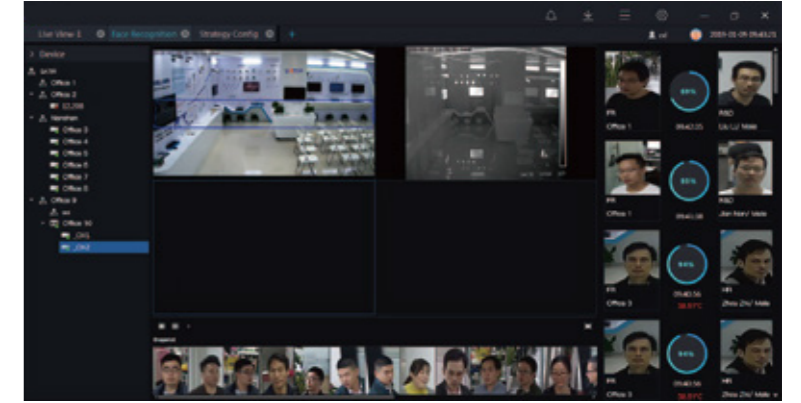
Live View 1
Face Recognition
Strategy Config
+
2019-01-09 09:43:25
Device
Office 1
Office 2
Nanshan
Office 3
Office 4
Office 5
Office 6
Office 7
Office 8
Office 9
Office 10
_CH1
_CH2
Snapshot
PR
Office 1
09:42:25
LiuLiu/ Male
PR
Office 1
09:41:38
Jian Nan/ Male
R&D
PR
Office 3
09:40:56
36.8°C
HR
Zhou Zhi/ Male
PR
Office 3
09:40:56
36.8°C
HR
Zhou Zhi/ Male